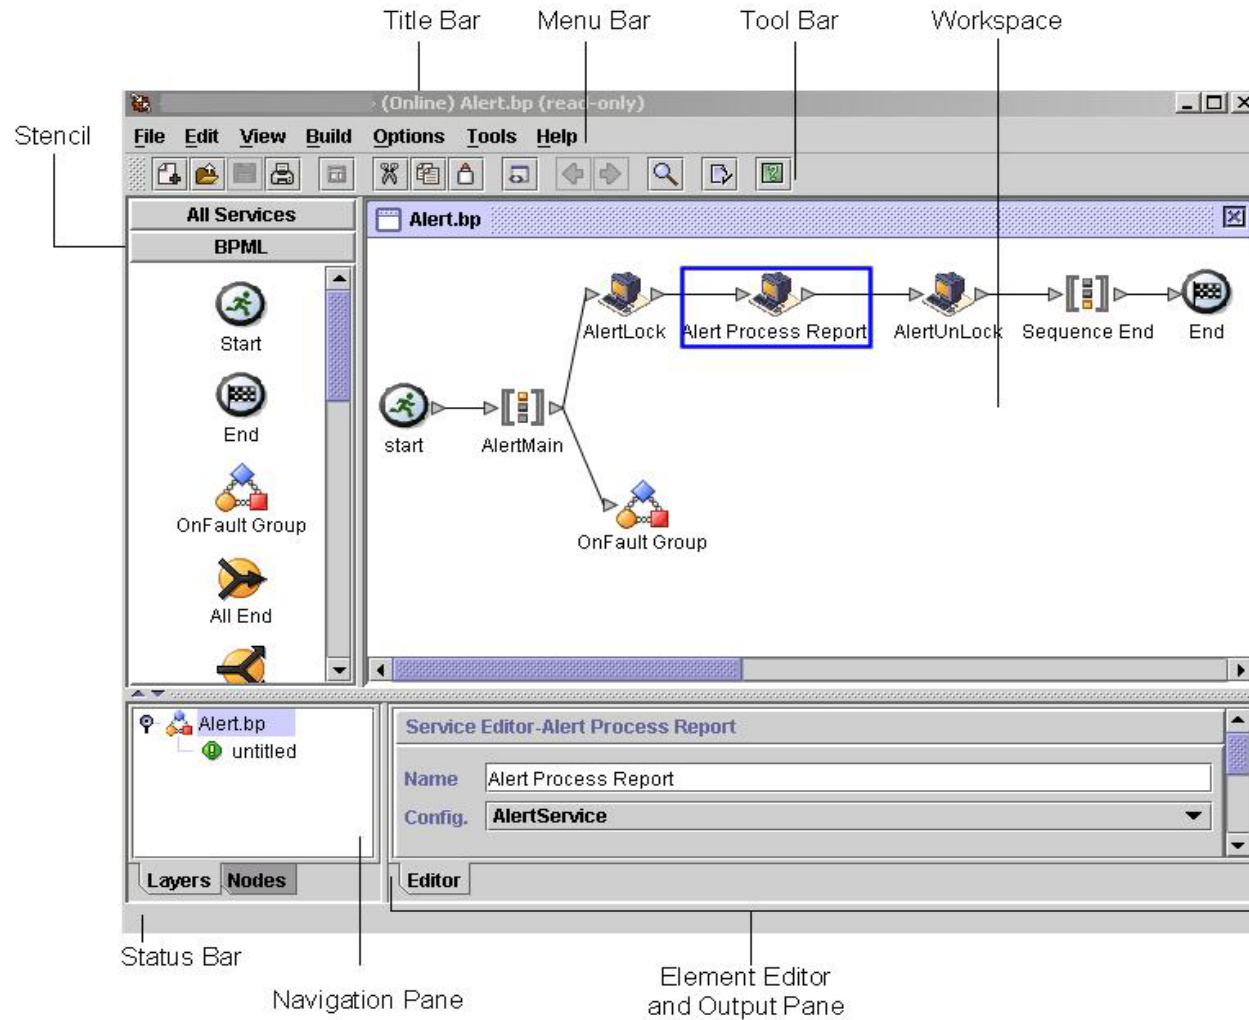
Title Bar
Menu Bar
Tool Bar
Workspace

Stencil

(Online) Alert.bp (read-only)

File Edit View Build Options Tools Help

All Services
BPML

Start
End
OnFault Group
All End

Alert.bp

AlertLock
Alert Process Report
AlertUnLock
Sequence End
End
start
AlertMain
OnFault Group

Alert.bp
untitled

Layers Nodes

Service Editor-Alert Process Report
Name Alert Process Report
Config. AlertService

Editor

Status Bar
Navigation Pane
Element Editor and Output Pane